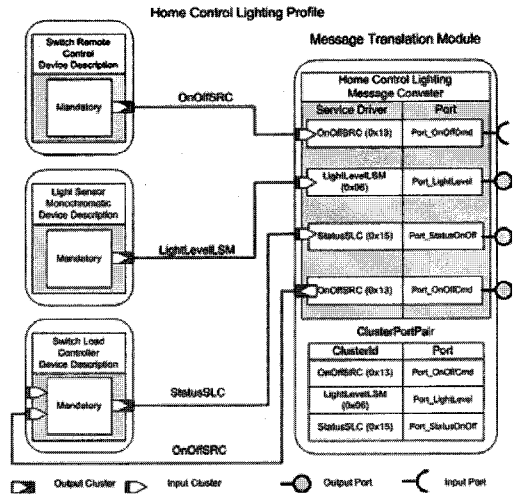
Home Control Lighting Profile

Message Translation Module

Switch Remote Control Device Description

Mandatory

OnOffSRC

Light Sensor Monochromatic Device Description

Mandatory

LightLevelLSM

Switch Load Controller Device Description

Mandatory

StatusSLC

OnOffSRC

Home Control Lighting Message Converter

| Service Driver | Port |
|---|---|
| OnOffSRC (0x13) | Port_OnOffCmd |
| LightLevelLSM (0x06) | Port_LightLevel |
| StatusSLC (0x15) | Port_StatusOnOff |
| OnOffSRC (0x13) | Port_OnOffCmd |

ClusterPortPair

| ClusterId | Port |
|---|---|
| OnOffSRC (0x13) | Port_OnOffCmd |
| LightLevelLSM (0x06) | Port_LightLevel |
| StatusSLC (0x15) | Port_StatusOnOff |

Output Cluster Input Cluster Output Port Input Port